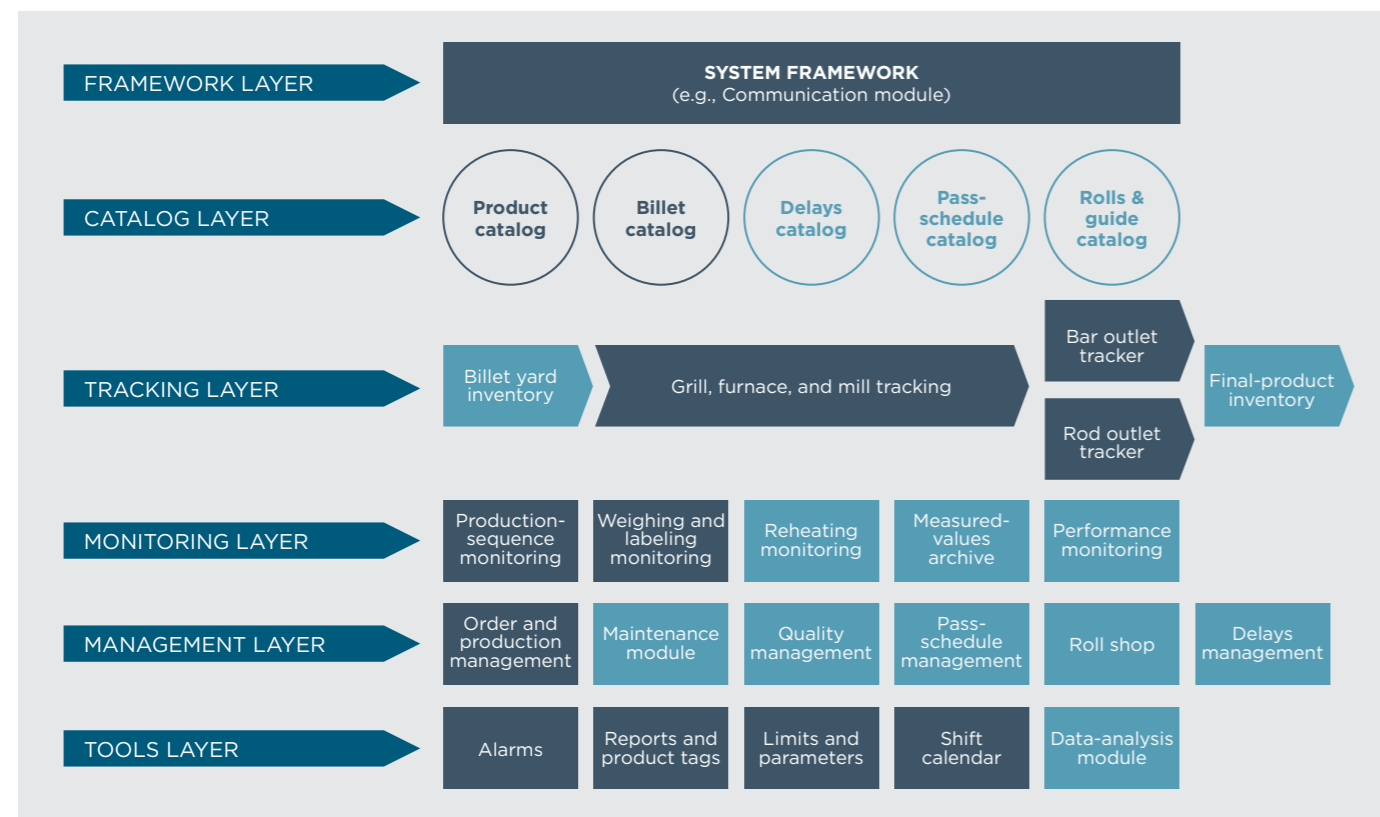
FRAMEWORK LAYER

SYSTEM FRAMEWORK
(e.g., Communication module)

CATALOG LAYER

Product catalog

Billet catalog

Delays catalog

Pass-schedule catalog

Rolls & guide catalog

TRACKING LAYER

Billet yard inventory

Grill, furnace, and mill tracking

Bar outlet tracker

Rod outlet tracker

Final-product inventory

MONITORING LAYER

Production-sequence monitoring

Weighing and labeling monitoring

Reheating monitoring

Measured-values archive

Performance monitoring

MANAGEMENT LAYER

Order and production management

Maintenance module

Quality management

Pass-schedule management

Roll shop

Delays management

TOOLS LAYER

Alarms

Reports and product tags

Limits and parameters

Shift calendar

Data-analysis module